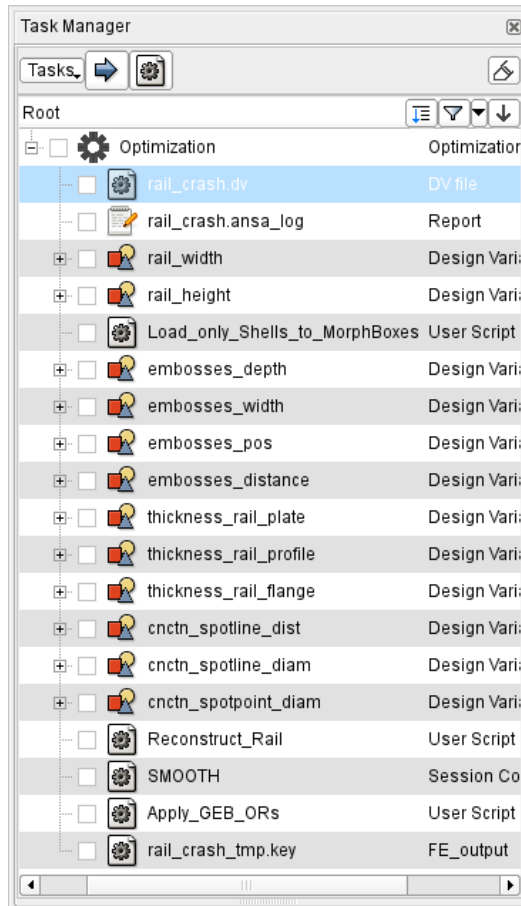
Task Manager

Tasks

Root

| | |
|---|---|
| Optimization | Optimizatio |
| rail_crash.dv | DV file |
| rail_crash.ansa_log | Report |
| rail_width | Design Vari |
| rail_height | Design Vari |
| Load_only_Shells_to_MorphBoxes | User Script |
| embosses_depth | Design Vari |
| embosses_width | Design Vari |
| embosses_pos | Design Vari |
| embosses_distance | Design Vari |
| thickness_rail_plate | Design Vari |
| thickness_rail_profile | Design Vari |
| thickness_rail_flange | Design Vari |
| cnctn_spotline_dist | Design Vari |
| cnctn_spotline_diam | Design Vari |
| cnctn_spotpoint_diam | Design Vari |
| Reconstruct_Rail | User Script |
| SMOOTH | Session Co |
| Apply_GEB_ORs | User Script |
| rail_crash_tmp.key | FE_output |